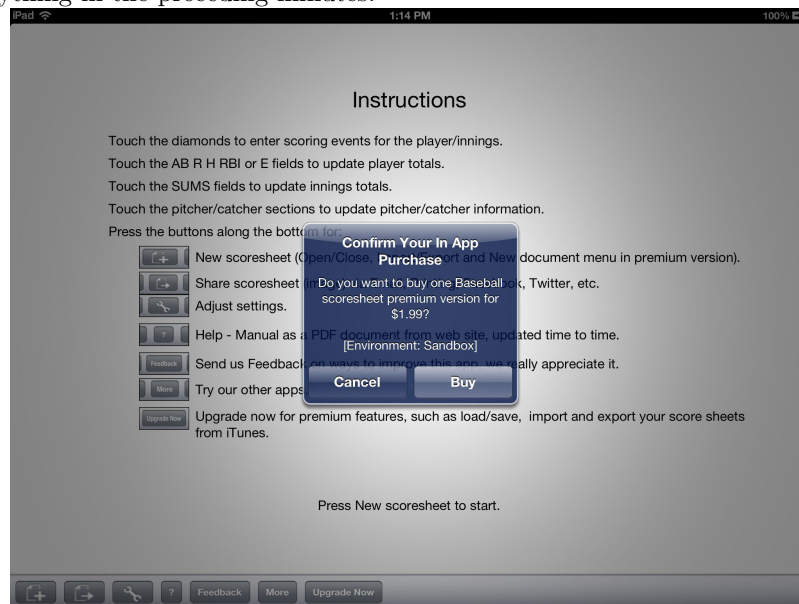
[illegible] in the preceding minutes.

iPad 1:14 PM 100%

Instructions

Touch the diamonds to enter scoring events for the player/innings.

Touch the AB R H RBI or E fields to update player totals.

Touch the SUMS fields to update innings totals.

Touch the pitcher/catcher sections to update pitcher/catcher information.

Press the buttons along the bottom for:

New scoresheet (Open/Close, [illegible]ort and New document menu in premium version).

Share scoresheet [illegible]k, Twitter, etc.

Adjust settings.

Help - Manual as a PDF document from web site, updated time to time.

Feedback Send us Feedback on ways to improve this app, we really appreciate it.

More Try our other apps

Upgrade Now Upgrade now for premium features, such as load/save, import and export your score sheets from iTunes.

Confirm Your In App Purchase

Do you want to buy one Baseball scoresheet premium version for $1.99?

[Environment: Sandbox]

Cancel Buy

Press New scoresheet to start.

? Feedback More Upgrade Now